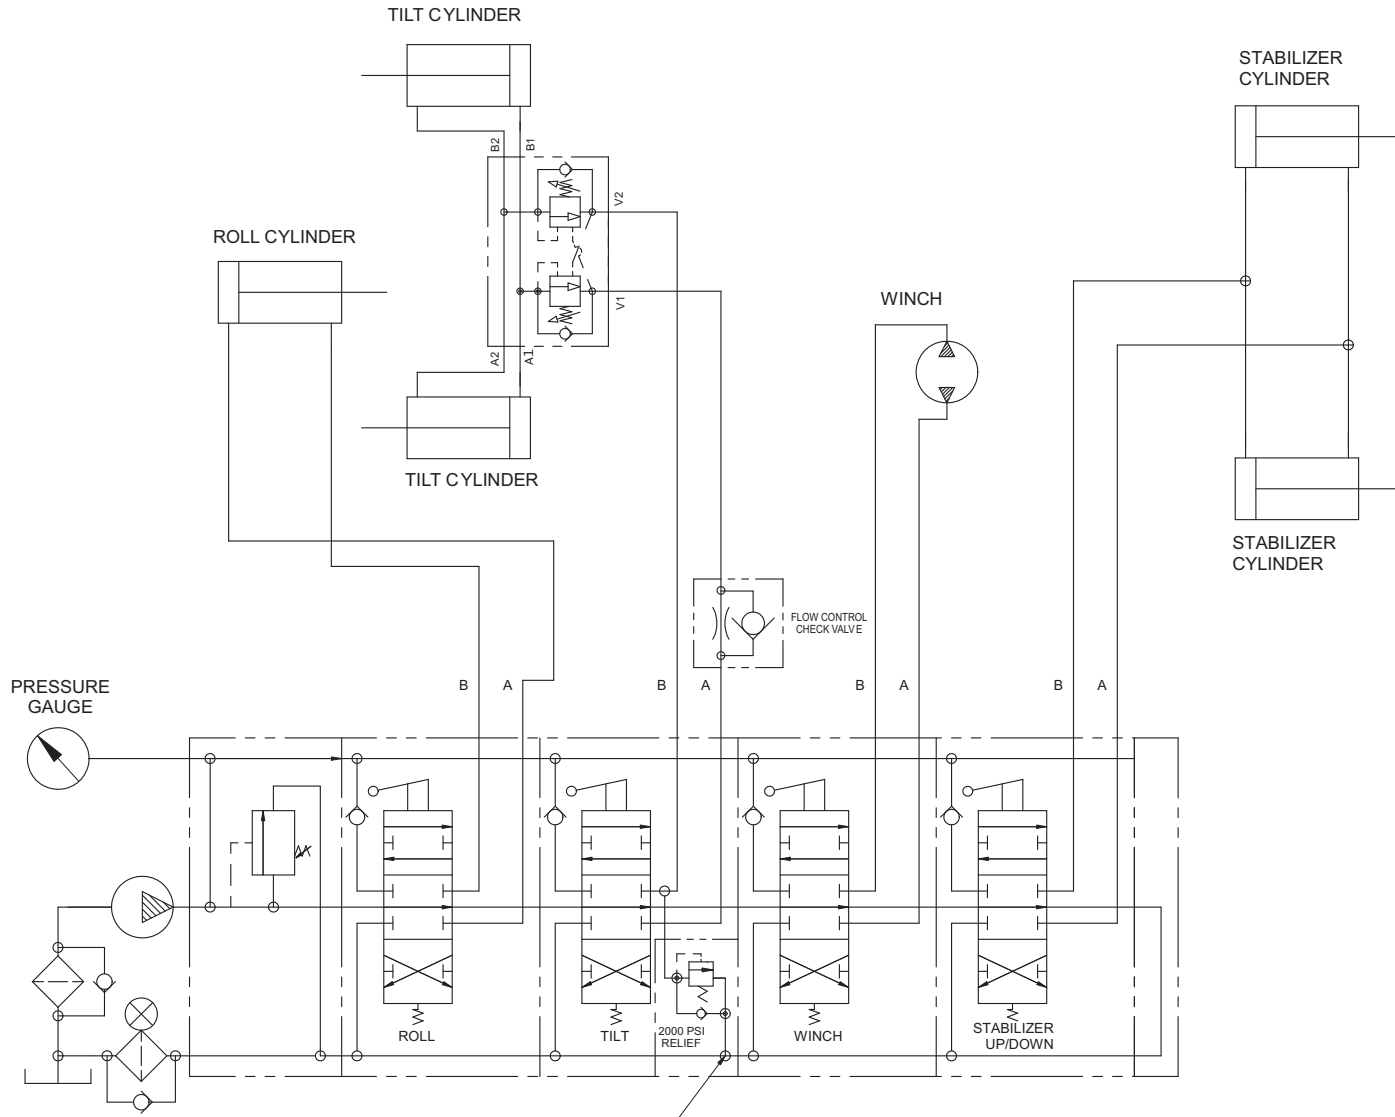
TILT CYLINDER

STABILIZER CYLINDER

B2
B1
V2
V1
A2
A1

ROLL CYLINDER

WINCH

TILT CYLINDER

STABILIZER CYLINDER

FLOW CONTROL CHECK VALVE

PRESSURE GAUGE

B A B A B A B A

ROLL

TILT

2000 PSI RELIEF

WINCH

STABILIZER UP/DOWN